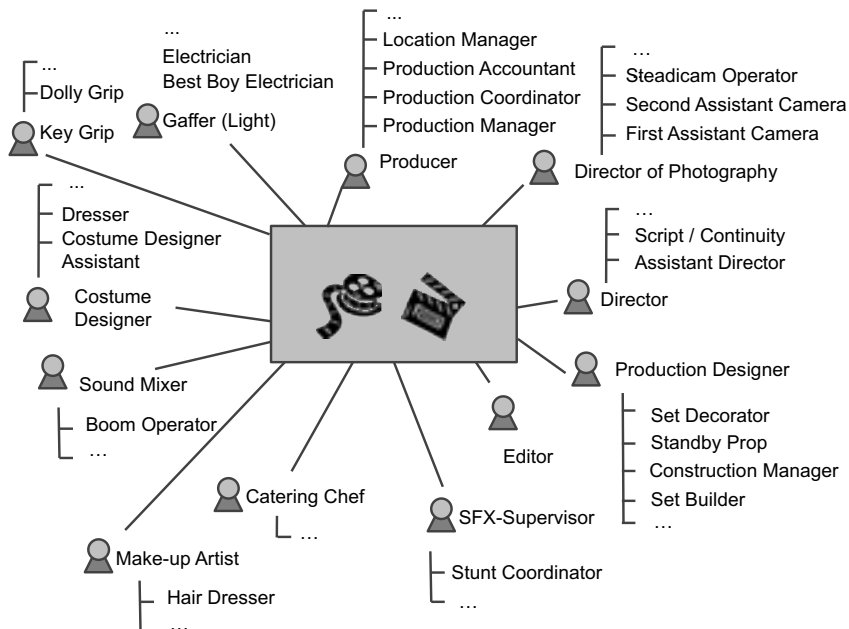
...
Dolly Grip
Key Grip

...
Electrician
Best Boy Electrician
Gaffer (Light)

...
Location Manager
Production Accountant
Production Coordinator
Production Manager
Producer

...
Steadicam Operator
Second Assistant Camera
First Assistant Camera
Director of Photography

...
Dresser
Costume Designer Assistant
Costume Designer

...
Script / Continuity
Assistant Director
Director

Sound Mixer
Boom Operator
...

Production Designer
Set Decorator
Standby Prop
Construction Manager
Set Builder
...

Editor

Catering Chef
...

SFX-Supervisor
Stunt Coordinator
...

Make-up Artist
Hair Dresser
...